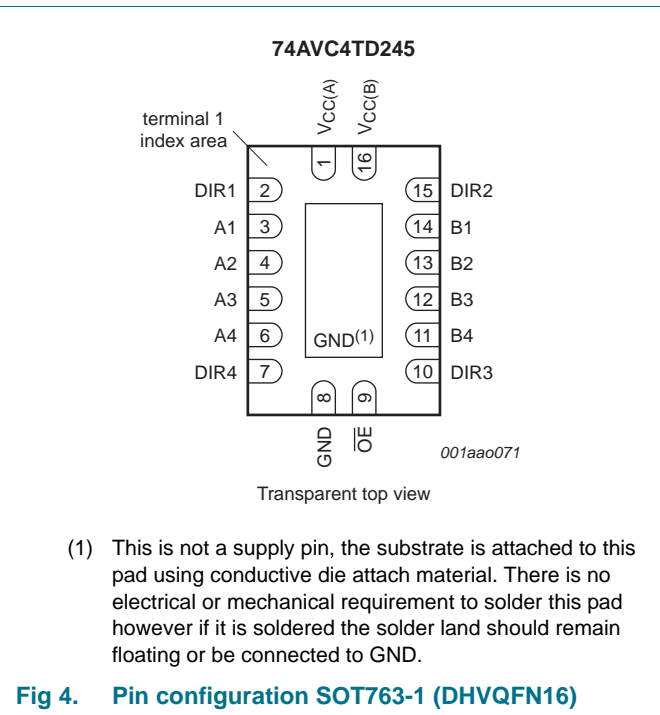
74AVC4TD245

terminal 1 index area

$V_{CC(A)}$ $V_{CC(B)}$

1 16

DIR1 2
A1 3
A2 4
A3 5
A4 6
DIR4 7

15 DIR2
14 B1
13 B2
12 B3
11 B4
10 DIR3

GND$^{(1)}$

8 9

GND $\overline{OE}$

001aao071

Transparent top view

(1) This is not a supply pin, the substrate is attached to this pad using conductive die attach material. There is no electrical or mechanical requirement to solder this pad however if it is soldered the solder land should remain floating or be connected to GND.

Fig 4. Pin configuration SOT763-1 (DHVQFN16)